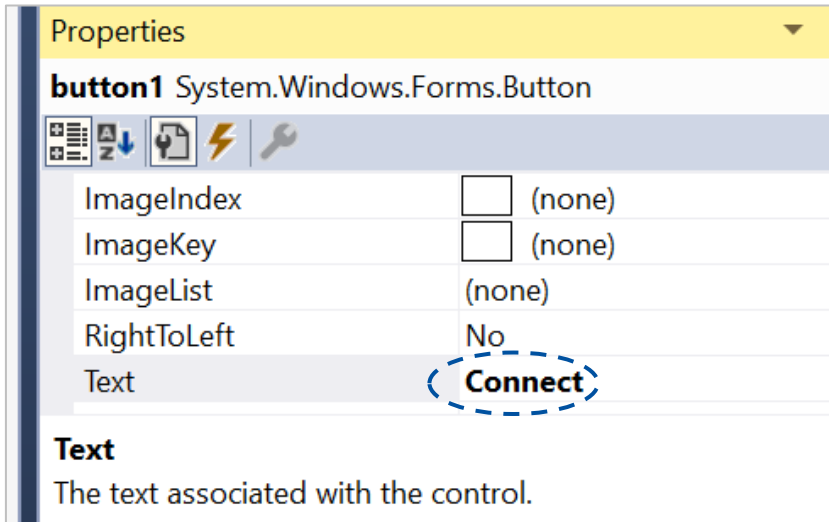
Properties

**button1** System.Windows.Forms.Button

| | |
|---|---|
| ImageIndex | (none) |
| ImageKey | (none) |
| ImageList | (none) |
| RightToLeft | No |
| Text | **Connect** |

**Text**

The text associated with the control.